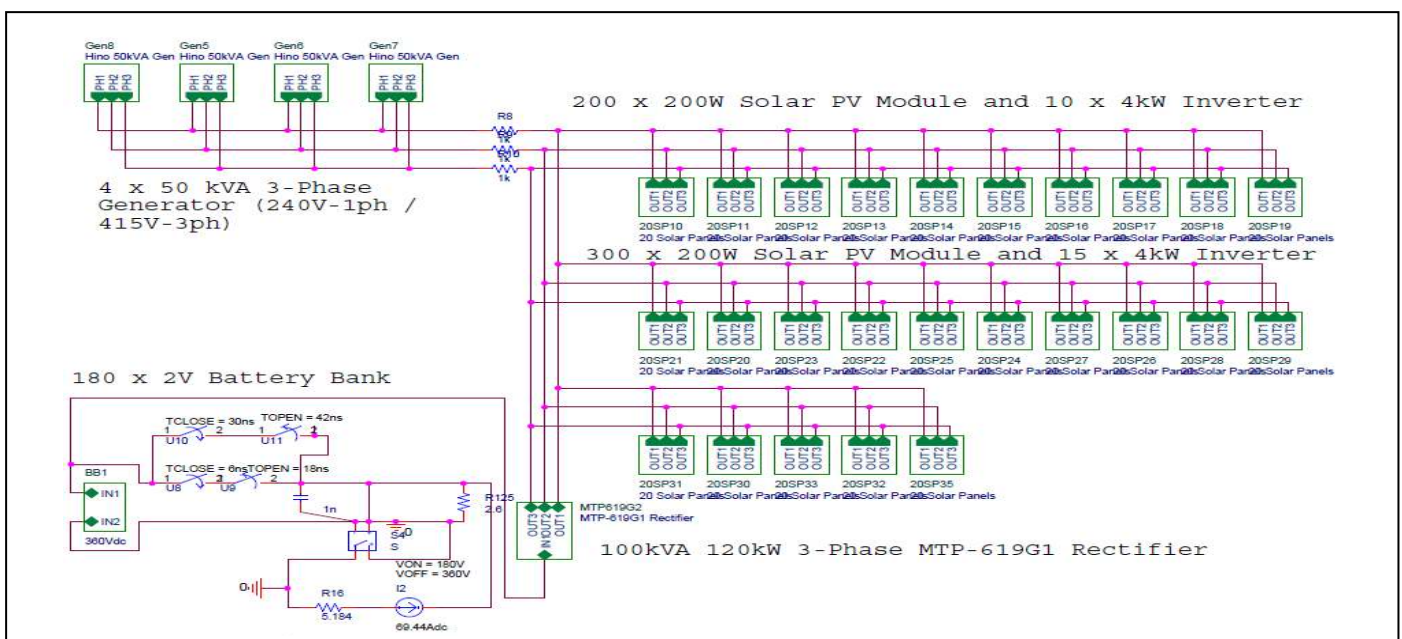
Gen8
Hino 50kVA Gen
PH1 PH2 PH3

Gen5
Hino 50kVA Gen
PH1 PH2 PH3

Gen6
Hino 50kVA Gen
PH1 PH2 PH3

Gen7
Hino 50kVA Gen
PH1 PH2 PH3

R8
1k
R10
1k
1k

200 x 200W Solar PV Module and 10 x 4kW Inverter

4 x 50 kVA 3-Phase Generator (240V-1ph / 415V-3ph)

OUT1 OUT2 OUT3

20SP10 20SP11 20SP12 20SP13 20SP14 20SP15 20SP16 20SP17 20SP18 20SP19
20 Solar Panels 20 Solar Panels 20 Solar Panels 20 Solar Panels 20 Solar Panels 20 Solar Panels 20 Solar Panels 20 Solar Panels 20 Solar Panels 20 Solar Panels

300 x 200W Solar PV Module and 15 x 4kW Inverter

20SP21 20SP20 20SP23 20SP22 20SP25 20SP24 20SP27 20SP26 20SP28 20SP29
20 Solar Panels 20 Solar Panels 20 Solar Panels 20 Solar Panels 20 Solar Panels 20 Solar Panels 20 Solar Panels 20 Solar Panels 20 Solar Panels 20 Solar Panels

180 x 2V Battery Bank

TCLOSE = 30ns
1 2
U10
TOPEN = 42ns
1 2
U11

TCLOSE = 6ns TOPEN = 18ns
1 2
U8
1 2
U9

BB1
IN1
IN2
360Vdc

1n
0
S4
S
VON = 180V
VOFF = 360V
R125
2.6

0
R16
5.184
I2
69.44Adc

20SP31 20SP30 20SP33 20SP32 20SP35
20 Solar Panels 20 Solar Panels 20 Solar Panels 20 Solar Panels 20 Solar Panels

OUT3 IN OUT2 OUT1
MTP619G2
MTP-619G1 Rectifier

100kVA 120kW 3-Phase MTP-619G1 Rectifier